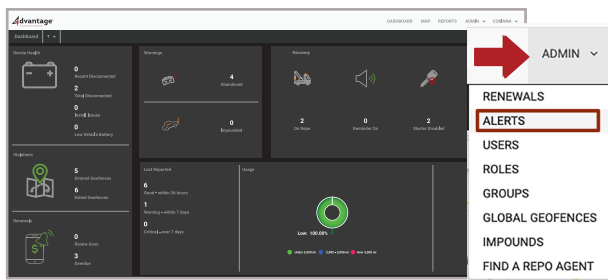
Advantage

DASHBOARD MAP REPORTS ADMIN CORONA

Dashboard

Device Health

0
Recent Disconnected

2
Total Disconnected

0
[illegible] Issues

0
Low Vehicle Battery

Warnings

4
Abandoned

0
Impounded

Recovery

2
On Reps

0
Reminder On

2
Starter Disabled

Violations

5
Entered Geofences

6
Exited Geofences

Renewals

0
Renew Soon

3
Overdue

Last Reported

6
Good - within 36 hours

1
Warning - within 7 days

0
Critical - over 7 days

Usage

Low: 100.00%

Under 2,000 mi 2,000 - 3,000 mi Over 3,000 mi

ADMIN

RENEWALS
ALERTS
USERS
ROLES
GROUPS
GLOBAL GEOFENCES
IMPOUNDS
FIND A REPO AGENT